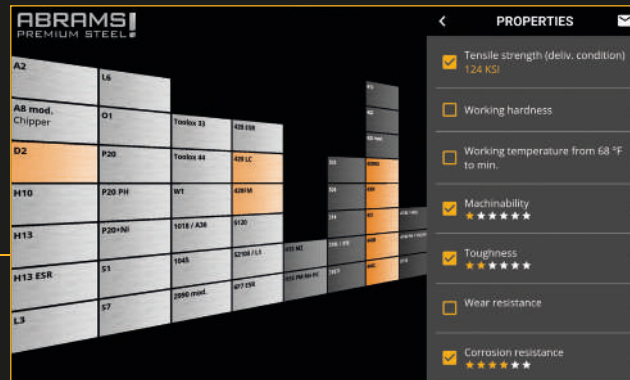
ABRAMS!
PREMIUM STEEL

A2
A8 mod.
Chipper
D2
H10
H13
H13 ESR
L3

L6
O1
P20
P20 PH
P20+Ni
S1
S7

Toolox 33
Toolox 44
W1
1018 / A36
1045
2080 mod.

420 ESR
420 LC
420FM
4120
52100 / L3
677 ESR

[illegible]
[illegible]

<
PROPERTIES

Tensile strength (deliv. condition)
124 KSI

Working hardness

Working temperature from 68 °F to min.

Machinability
★★★★★★

Toughness
★★★★★★

Wear resistance

Corrosion resistance
★★★★★